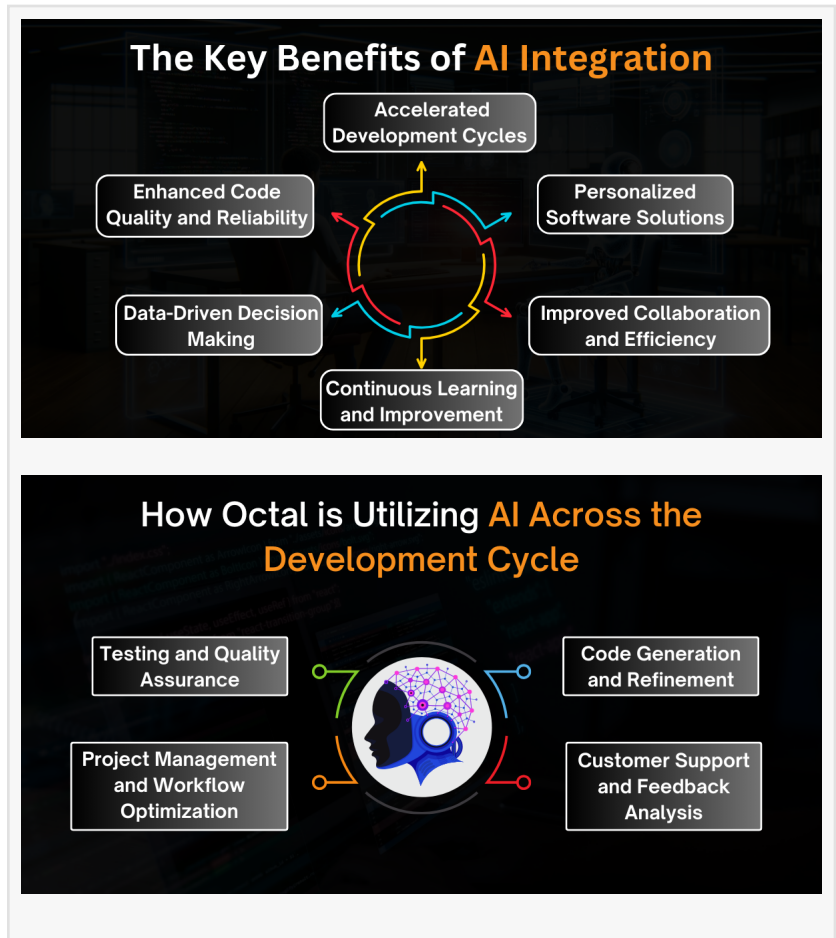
The Key Benefits of AI Integration

Accelerated Development Cycles

Enhanced Code Quality and Reliability

Personalized Software Solutions

Data-Driven Decision Making

Improved Collaboration and Efficiency

Continuous Learning and Improvement

How Octal is Utilizing AI Across the Development Cycle

Testing and Quality Assurance

Code Generation and Refinement

Project Management and Workflow Optimization

Customer Support and Feedback Analysis